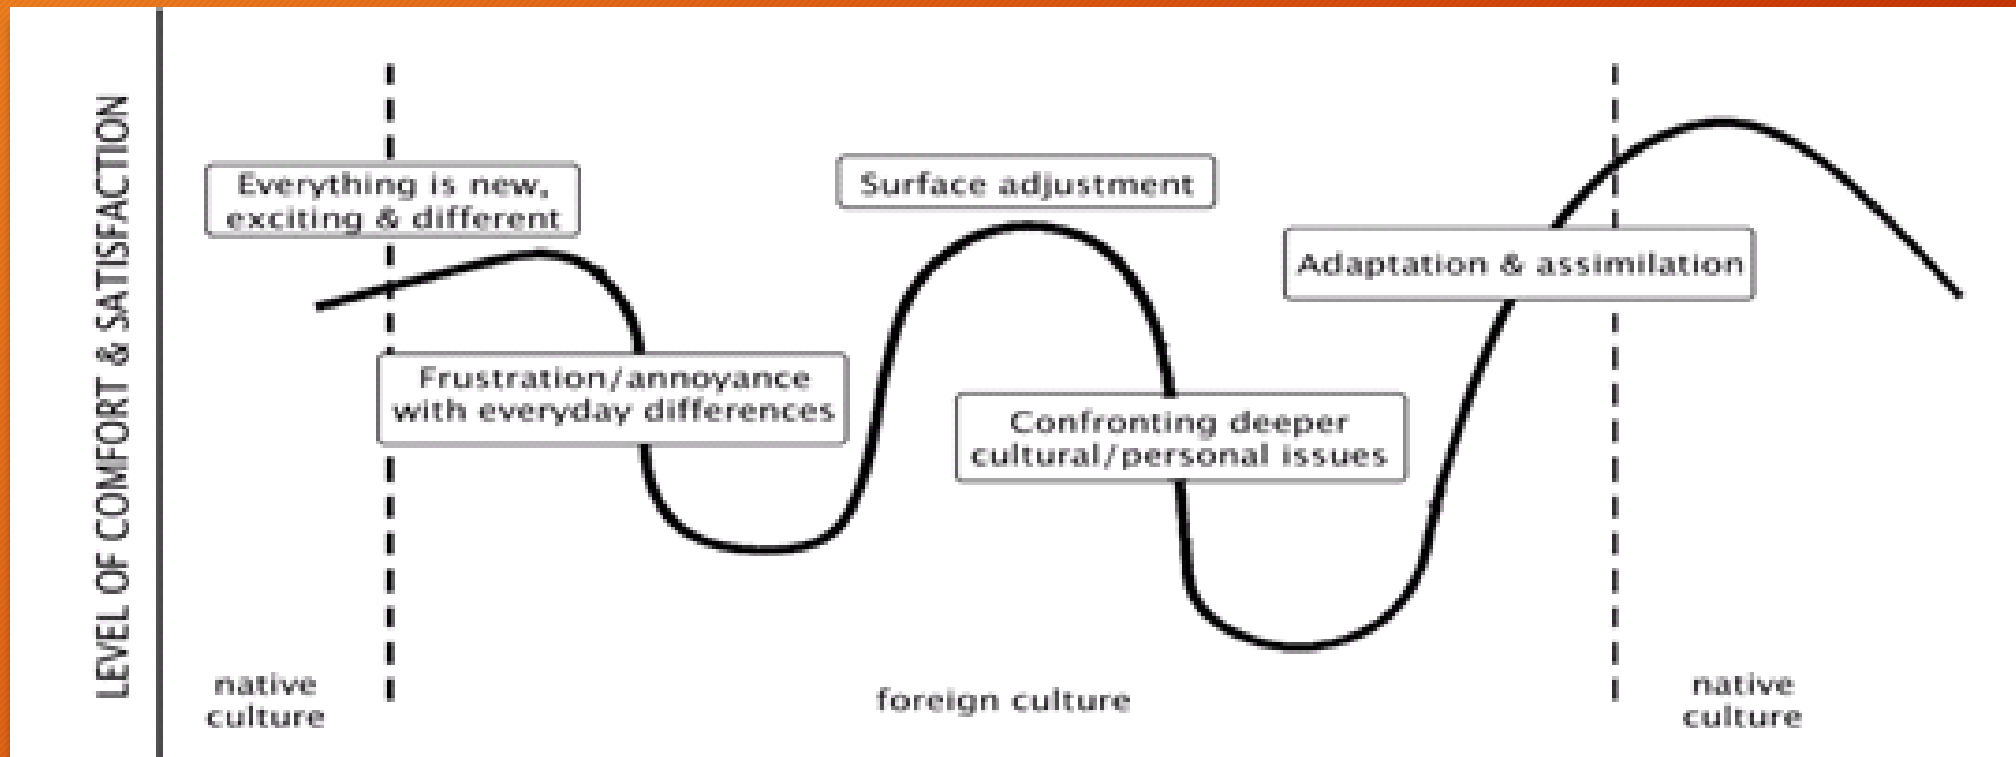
LEVEL OF COMFORT & SATISFACTION

Everything is new, exciting & different

Surface adjustment

Adaptation & assimilation

Frustration/annoyance with everyday differences

Confronting deeper cultural/personal issues

native culture

foreign culture

native culture